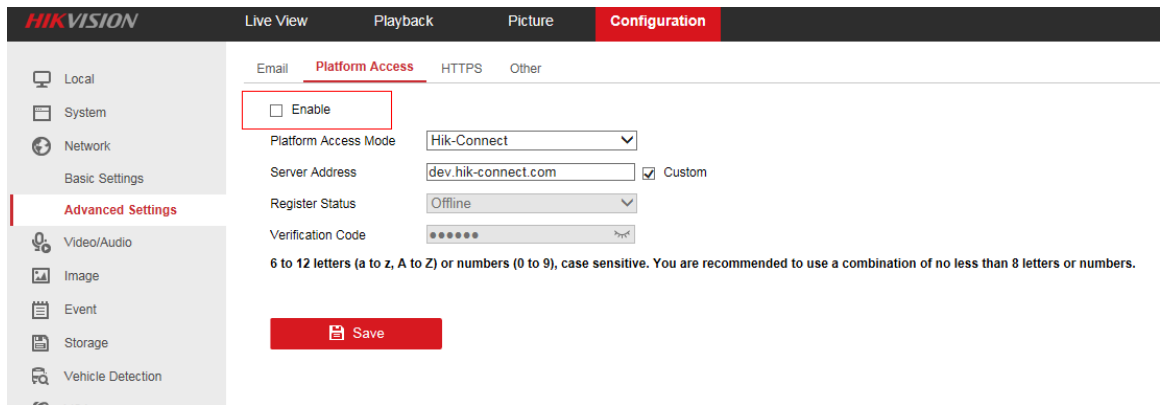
HIKVISION
Live View
Playback
Picture
Configuration

Local
System
Network
Basic Settings
Advanced Settings
Video/Audio
Image
Event
Storage
Vehicle Detection

Email
Platform Access
HTTPS
Other

Enable
Platform Access Mode
Hik-Connect
Server Address
dev.hik-connect.com
Custom
Register Status
Offline
Verification Code
●●●●●●

6 to 12 letters (a to z, A to Z) or numbers (0 to 9), case sensitive. You are recommended to use a combination of no less than 8 letters or numbers.

Save